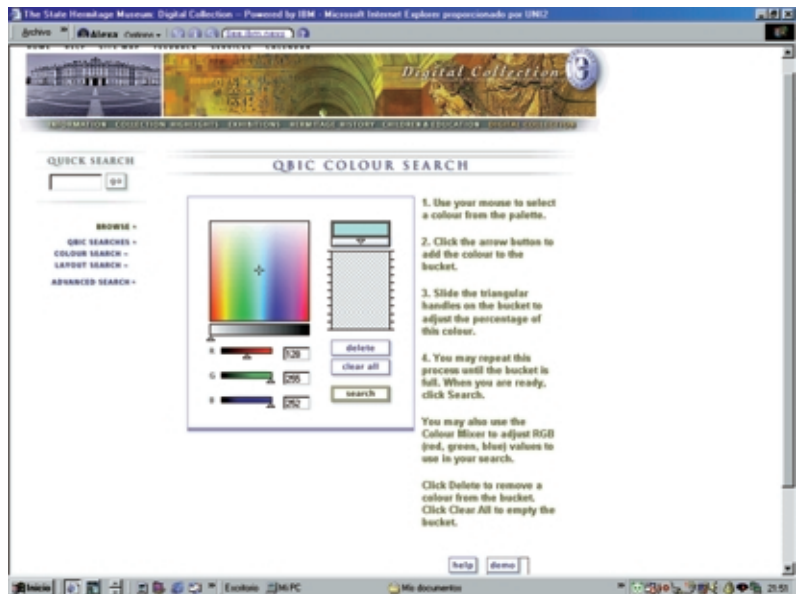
The State Hermitage Museum: Digital Collection -- Powered by IBM - Microsoft Internet Explorer proporcionado por UNI2

Archivo » Alexa

Digital Collection

QUICK SEARCH

go

BROWSE »

QBIC SEARCHES »
COLOUR SEARCH »
LAYOUT SEARCH »

ADVANCED SEARCH »

QBIC COLOUR SEARCH

R 128
G 255
B 252

delete
clear all
search

1. Use your mouse to select a colour from the palette.

2. Click the arrow button to add the colour to the bucket.

3. Slide the triangular handles on the bucket to adjust the percentage of this colour.

4. You may repeat this process until the bucket is full. When you are ready, click Search.

You may also use the Colour Mixer to adjust RGB (red, green, blue) values to use in your search.

Click Delete to remove a colour from the bucket. Click Clear All to empty the bucket.

help demo

Inicio Escritorio Mi PC Mis documentos 21:51